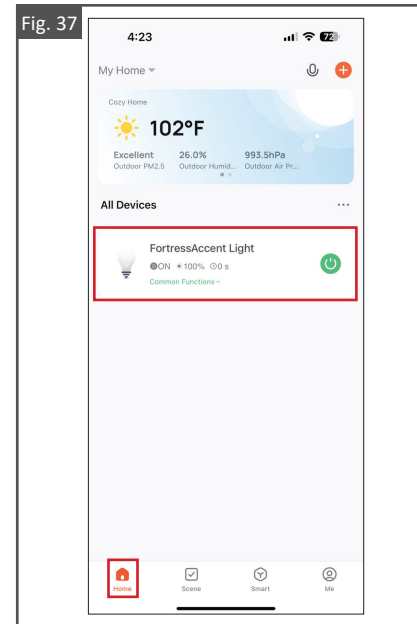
Fig. 37

4:23

72

My Home

Cozy Home

102°F

Excellent
Outdoor PM2.5

26.0%
Outdoor Humid...

993.5hPa
Outdoor Air Pr...

All Devices

...

FortressAccent Light

ON 100% 0 s

Common Functions

Home

Scene

Smart

Me